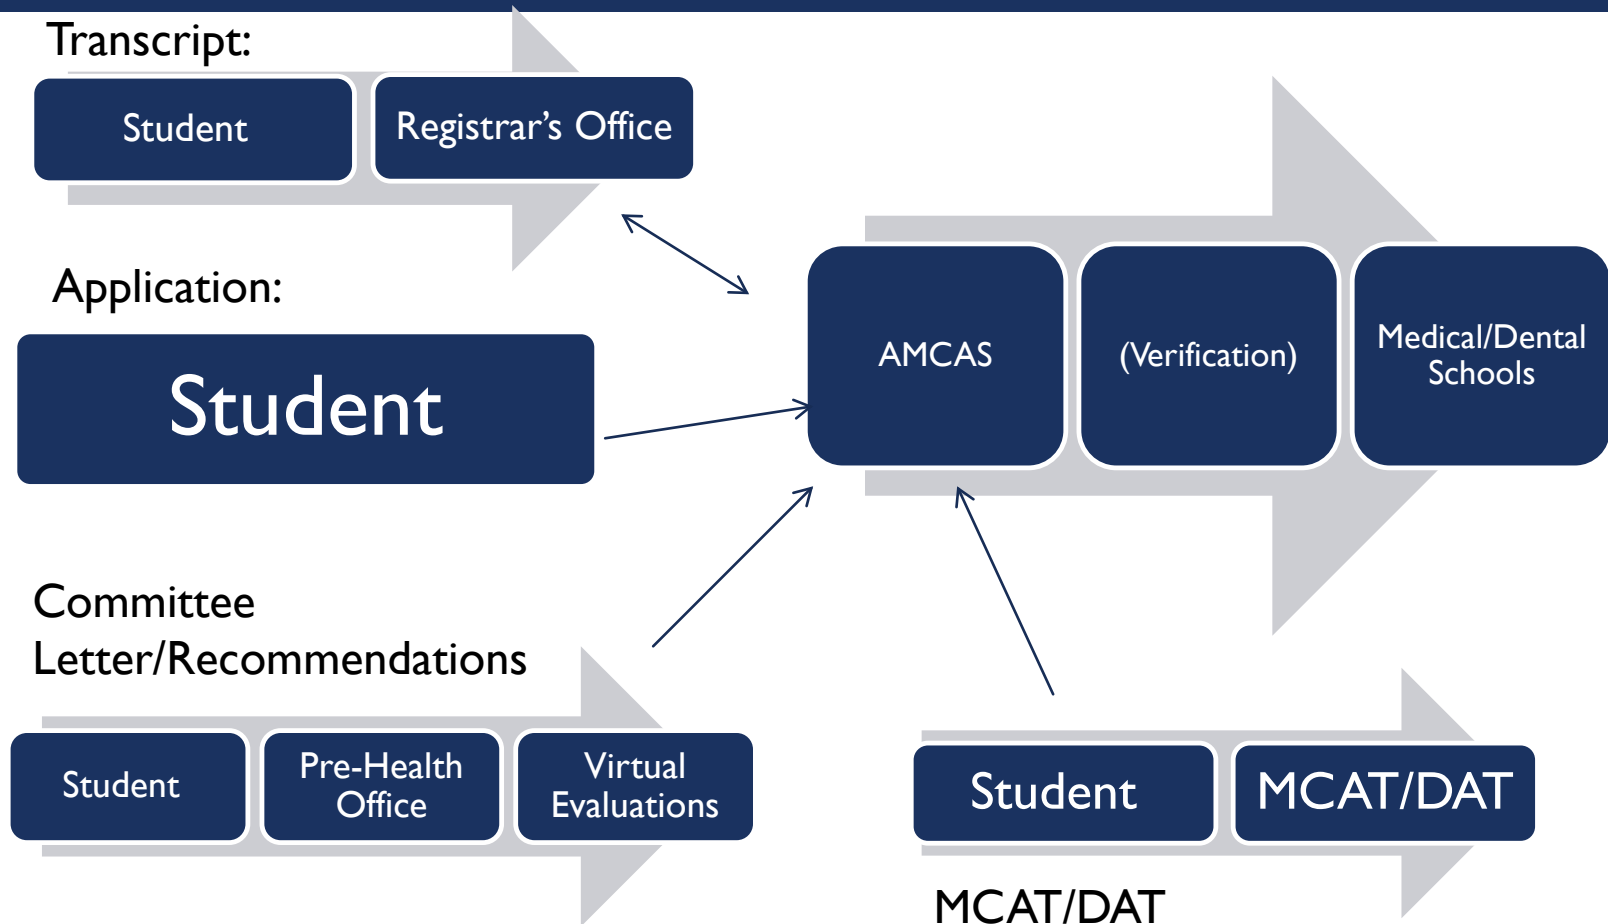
Transcript:

Student

Registrar's Office

Application:

Student

AMCAS

(Verification)

Medical/Dental Schools

Committee Letter/Recommendations

Student

Pre-Health Office

Virtual Evaluations

Student

MCAT/DAT

MCAT/DAT